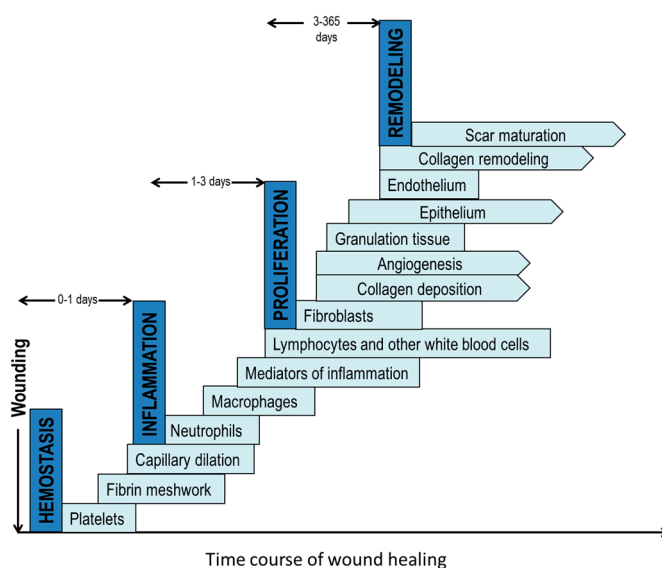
3-365 days

REMODELING

Scar maturation

Collagen remodeling

Endothelium

1-3 days

PROLIFERATION

Epithelium

Granulation tissue

Angiogenesis

Collagen deposition

0-1 days

INFLAMMATION

Fibroblasts

Lymphocytes and other white blood cells

Mediators of inflammation

Macrophages

Wounding

HEMOSTASIS

Neutrophils

Capillary dilation

Fibrin meshwork

Platelets

Time course of wound healing